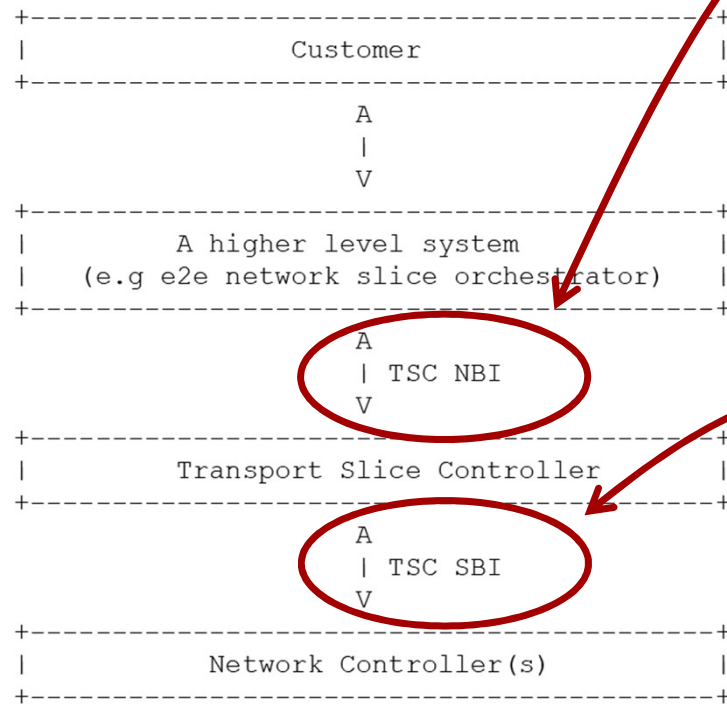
+------------------------------------------+
| Customer |
+------------------------------------------+
A
|
V
+------------------------------------------+
| A higher level system |
| (e.g e2e network slice orchestrator) |
+------------------------------------------+
A
| TSC NBI
V
+------------------------------------------+
| Transport Slice Controller |
+------------------------------------------+
A
| TSC SBI
V
+------------------------------------------+
| Network Controller(s) |
+------------------------------------------+